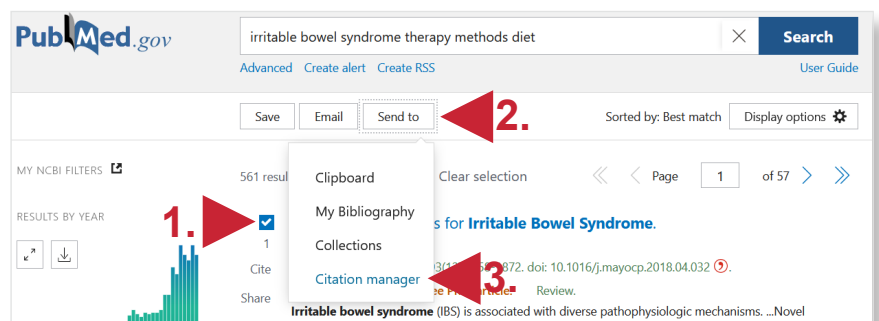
PubMed.gov

irritable bowel syndrome therapy methods diet

Search

Advanced Create alert Create RSS

User Guide

Save Email Send to

2.

Sorted by: Best match Display options

MY NCBI FILTERS

561 resul

Clear selection

Page 1 of 57

RESULTS BY YEAR

Clipboard

My Bibliography

1.

s for Irritable Bowel Syndrome.

1

Collections

Cite

3(1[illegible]872. doi: 10.1016/j.mayocp.2018.04.032

Share

Citation manager

3.

Review.

Irritable bowel syndrome (IBS) is associated with diverse pathophysiologic mechanisms. ...Novel